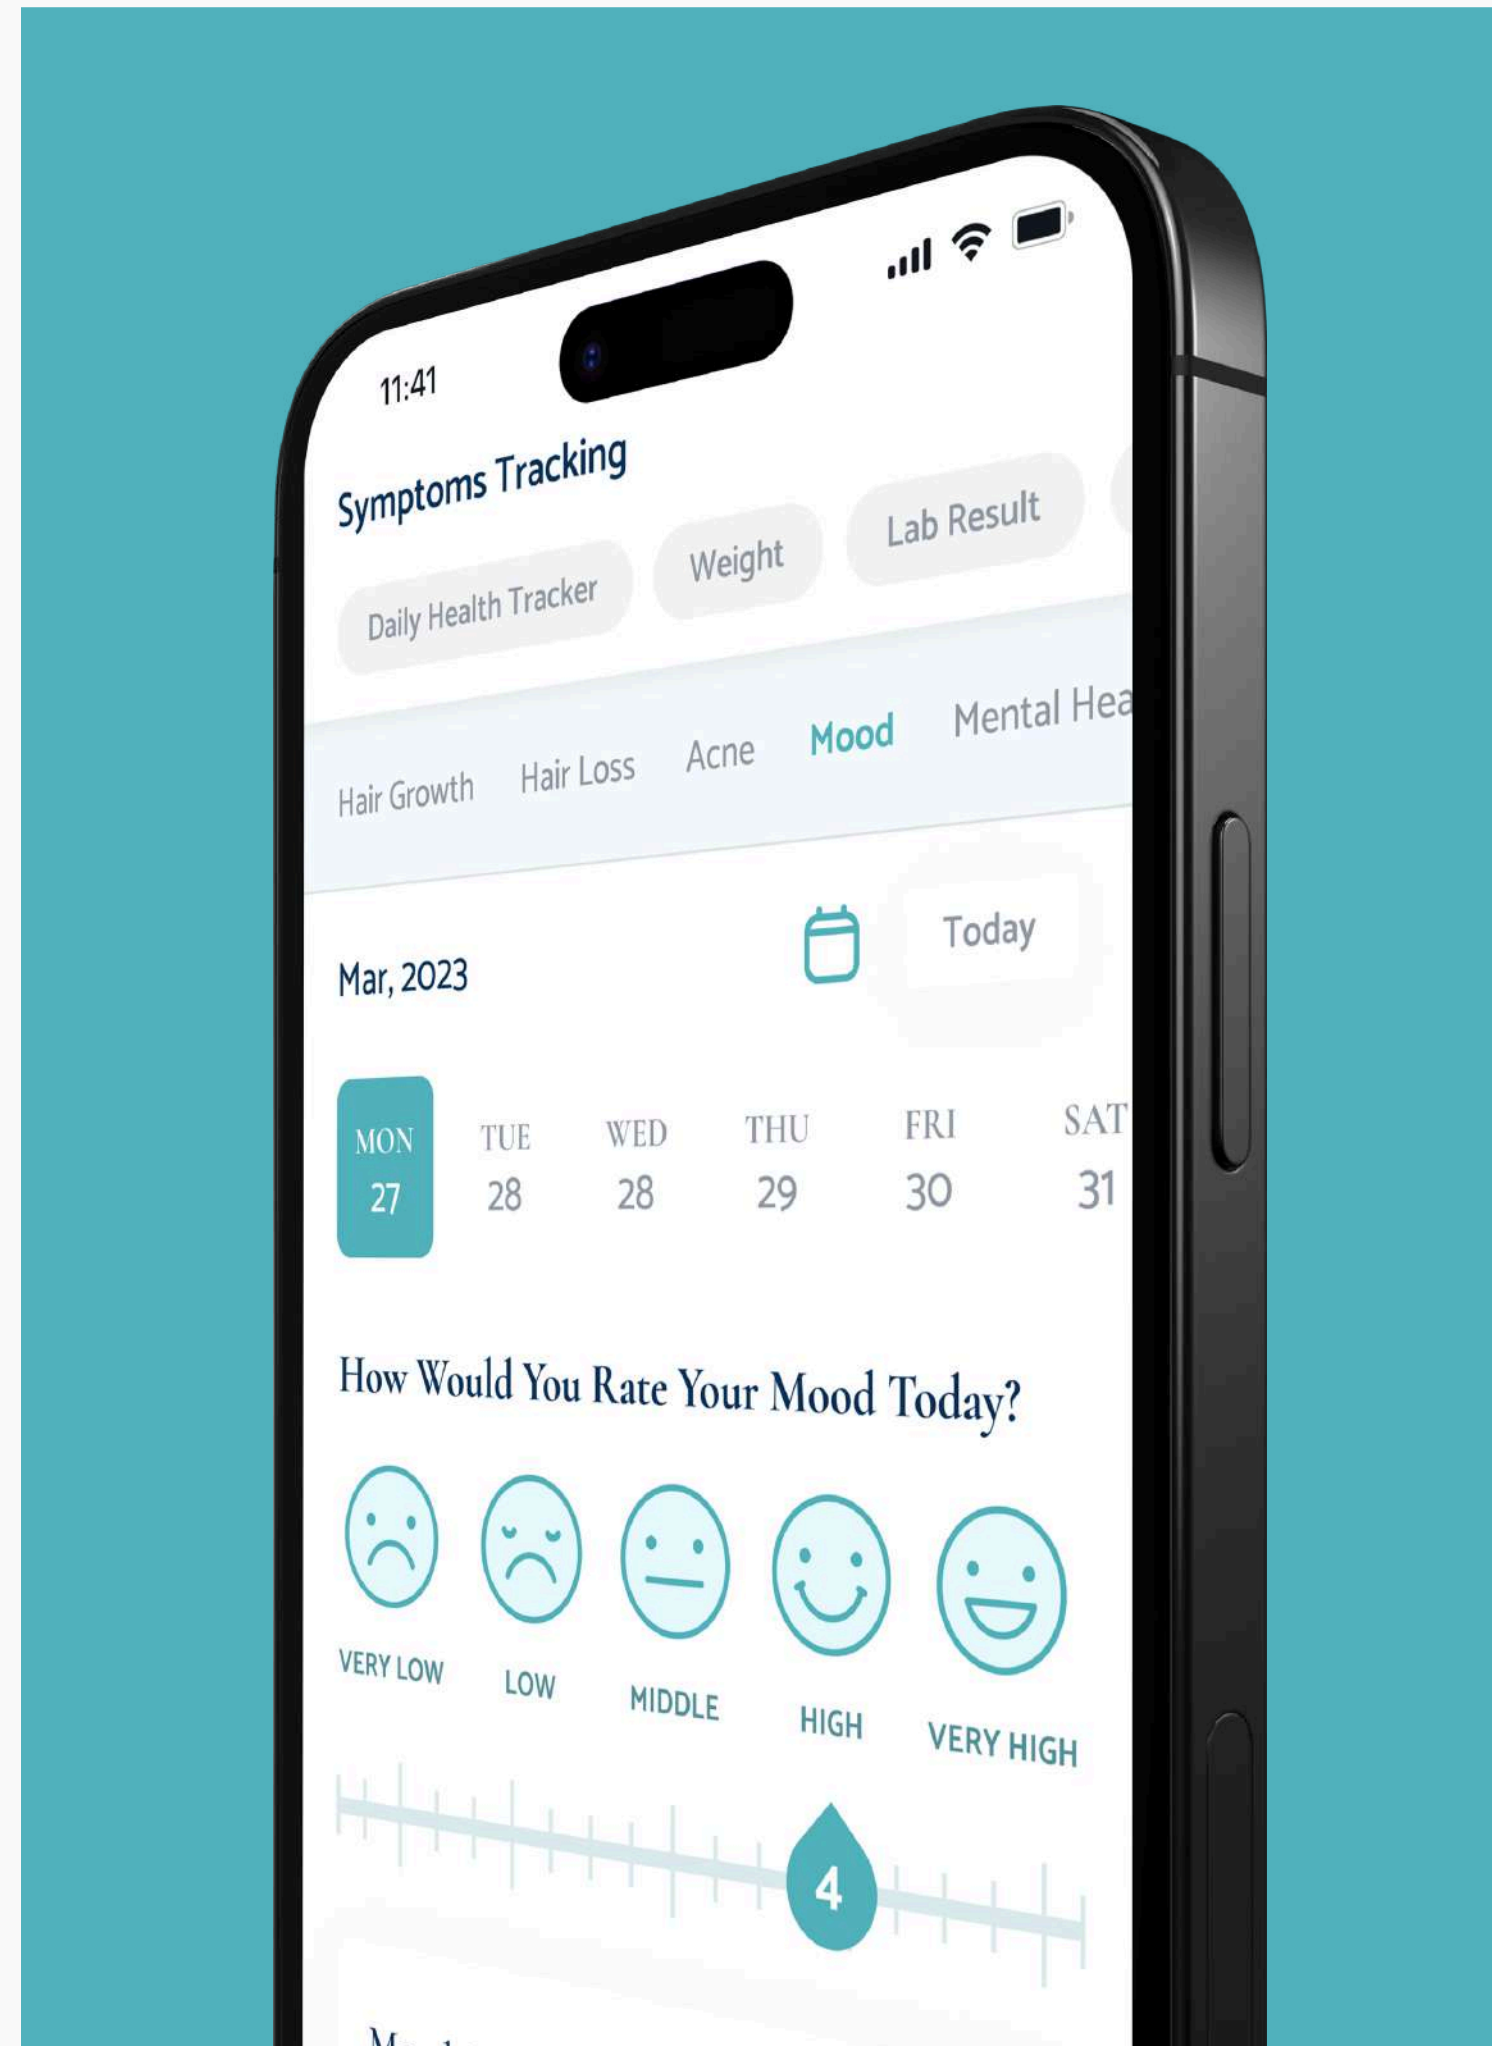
11:41

Symptoms Tracking

Daily Health Tracker

Weight

Lab Result

Hair Growth

Hair Loss

Acne

Mood

Mental Hea

Mar, 2023

Today

MON 27

TUE 28

WED 28

THU 29

FRI 30

SAT 31

How Would You Rate Your Mood Today?

VERY LOW

LOW

MIDDLE

HIGH

VERY HIGH

4

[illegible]